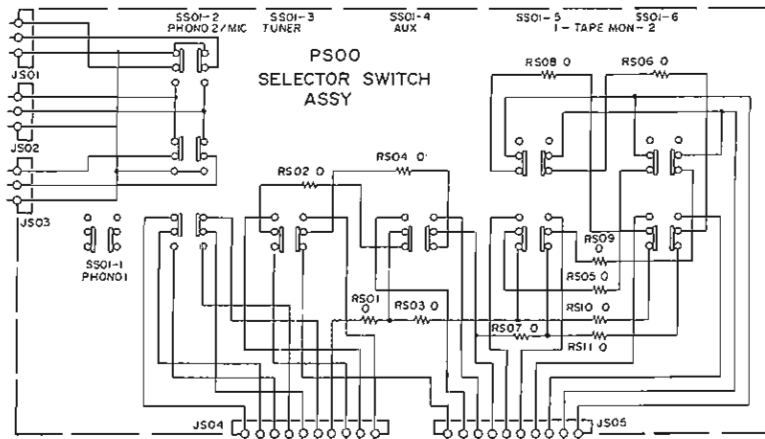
SS01-2
PHONO 2/MIC

SS01-3
TUNER

SS01-4
AUX

SS01-5
1 - TAPE MON - 2

SS01-6

PS00
SELECTOR SWITCH
ASSY

JS01

JS02

JS03

SS01-1
PHONO1

RS08 0

RS06 0

RS02 0

RS04 0

RS09 0

RS05 0

RS01 0

RS03 0

RS10 0

RS07 0

RS11 0

JS04

JS05